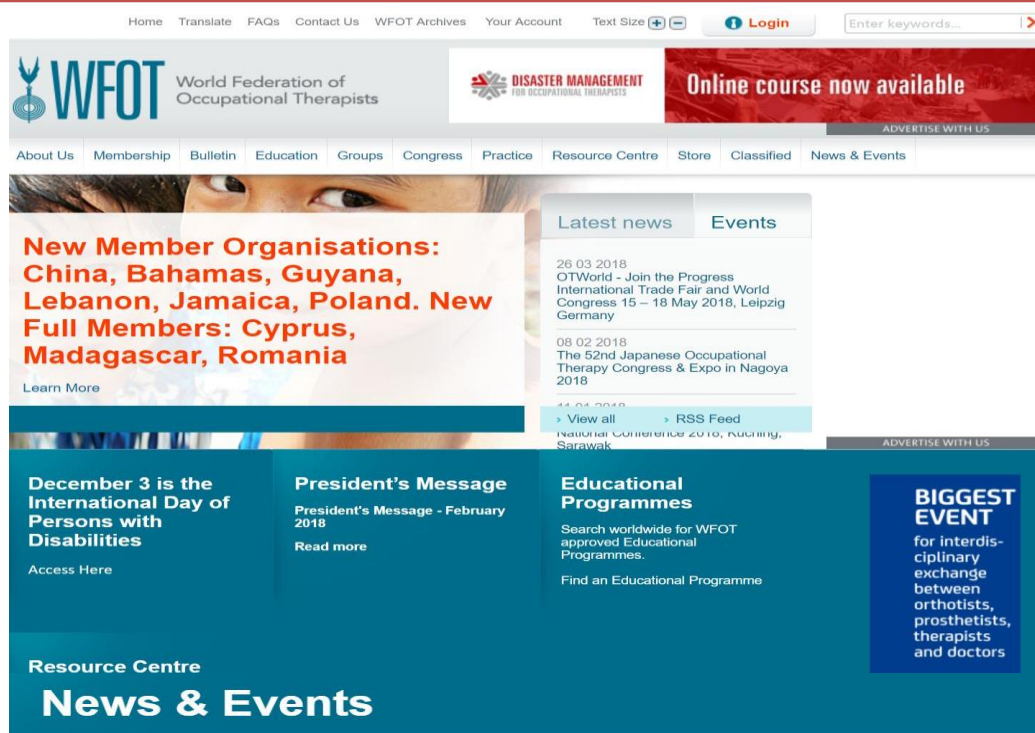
Home Translate FAQs Contact Us WFOT Archives Your Account Text Size Login Enter keywords...

WFOT World Federation of Occupational Therapists

DISASTER MANAGEMENT FOR OCCUPATIONAL THERAPISTS Online course now available

ADVERTISE WITH US

About Us Membership Bulletin Education Groups Congress Practice Resource Centre Store Classified News & Events

New Member Organisations: China, Bahamas, Guyana, Lebanon, Jamaica, Poland. New Full Members: Cyprus, Madagascar, Romania

Learn More

Latest news Events

26 03 2018
OTWorld - Join the Progress International Trade Fair and World Congress 15 – 18 May 2018, Leipzig Germany

08 02 2018
The 52nd Japanese Occupational Therapy Congress & Expo in Nagoya 2018

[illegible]
National Conference 2018, Kuching, Sarawak

View all RSS Feed

ADVERTISE WITH US

December 3 is the International Day of Persons with Disabilities

Access Here

President's Message

President's Message - February 2018

Read more

Educational Programmes

Search worldwide for WFOT approved Educational Programmes.

Find an Educational Programme

BIGGEST EVENT
for interdisciplinary exchange between orthotists, prosthetists, therapists and doctors

Resource Centre

News & Events